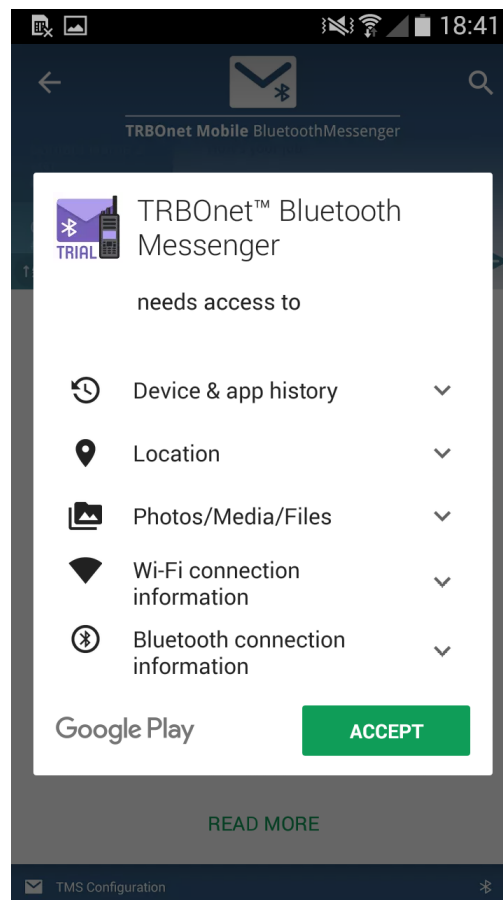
18:41

TRBOnet Mobile BluetoothMessenger

TRIAL

TRBOnet™ Bluetooth Messenger

needs access to

Device & app history

Location

Photos/Media/Files

Wi-Fi connection information

Bluetooth connection information

Google Play

ACCEPT

READ MORE

TMS Configuration